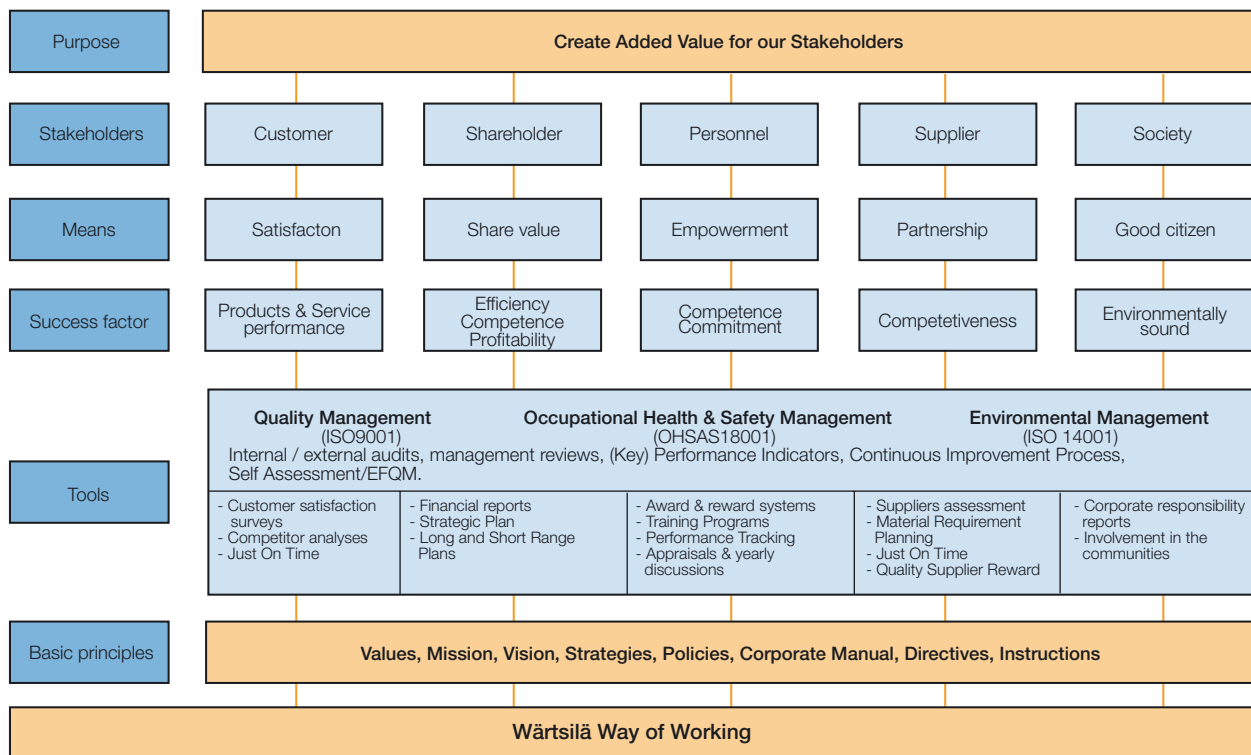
Purpose

Create Added Value for our Stakeholders

Stakeholders

Customer

Shareholder

Personnel

Supplier

Society

Means

Satisfacton

Share value

Empowerment

Partnership

Good citizen

Success factor

Products & Service performance

Efficiency Competence Profitability

Competence Commitment

Competetiveness

Environmentally sound

Tools

**Quality Management** (ISO9001)

**Occupational Health & Safety Management** (OHSAS18001)

**Environmental Management** (ISO 14001)

Internal / external audits, management reviews, (Key) Performance Indicators, Continuous Improvement Process, Self Assessment/EFQM.

- Customer satisfaction surveys
- Competitor analyses
- Just On Time

- Financial reports
- Strategic Plan
- Long and Short Range Plans

- Award & reward systems
- Training Programs
- Performance Tracking
- Appraisals & yearly discussions

- Suppliers assessment
- Material Requirement Planning
- Just On Time
- Quality Supplier Reward

- Corporate responsibility reports
- Involvement in the communities

Basic principles

Values, Mission, Vision, Strategies, Policies, Corporate Manual, Directives, Instructions

Wärtsilä Way of Working